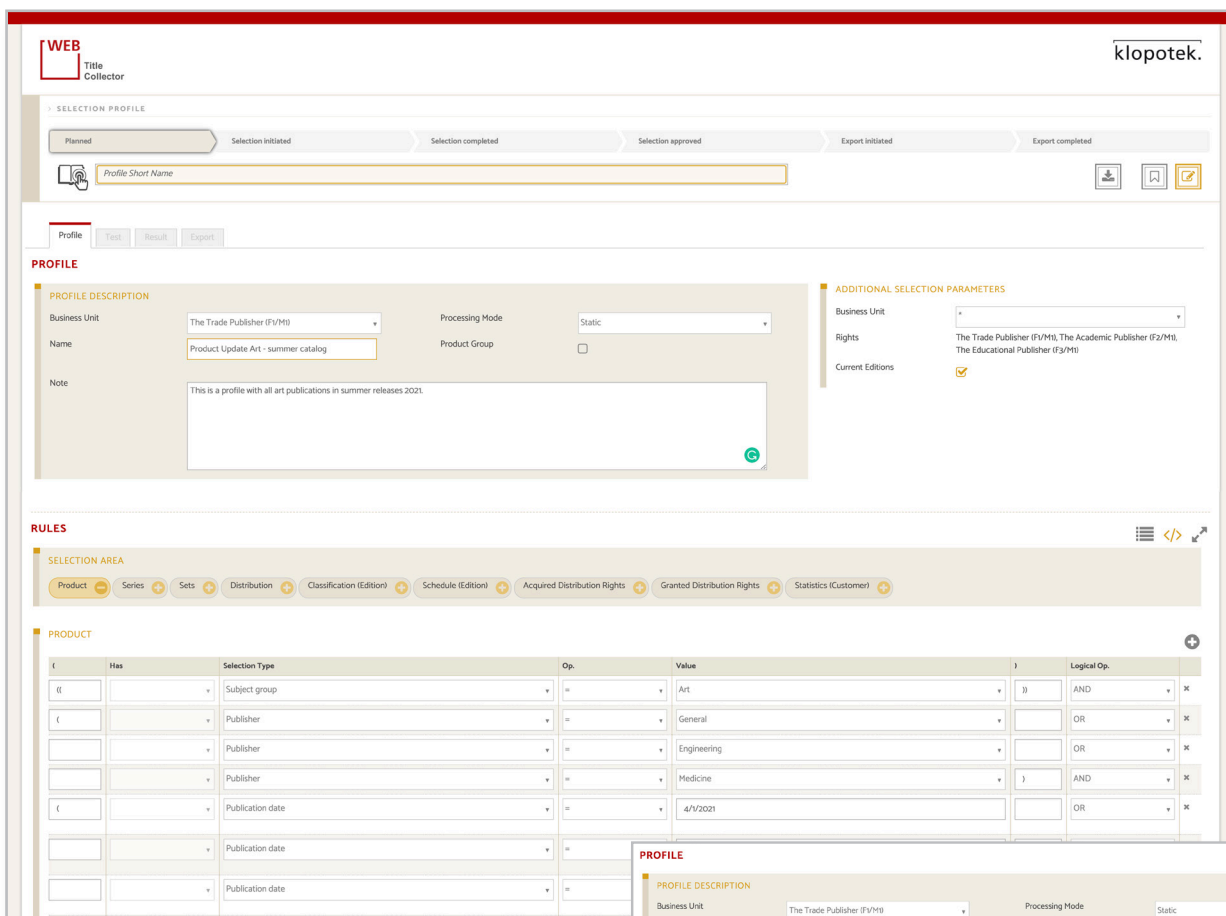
WEB
Title
Collector

klopotek.

> SELECTION PROFILE

Planned | Selection initiated | Selection completed | Selection approved | Export initiated | Export completed

Profile Short Name

Profile | Test | Result | Export

PROFILE

PROFILE DESCRIPTION

Business Unit: The Trade Publisher (F1/M1)
Processing Mode: Static
Name: Product Update Art - summer catalog
Product Group
Note: This is a profile with all art publications in summer releases 2021.

ADDITIONAL SELECTION PARAMETERS

Business Unit: *
Rights: The Trade Publisher (F1/M1), The Academic Publisher (F2/M1), The Educational Publisher (F3/M1)
Current Editions

RULES

SELECTION AREA

Product | Series | Sets | Distribution | Classification (Edition) | Schedule (Edition) | Acquired Distribution Rights | Granted Distribution Rights | Statistics (Customer)

PRODUCT

| ( | Has | Selection Type | Op. | Value | ) | Logical Op. |
|---|---|---|---|---|---|---|
| (( | | Subject group | = | Art | )) | AND |
| ( | | Publisher | = | General | | OR |
| | | Publisher | = | Engineering | | OR |
| | | Publisher | = | Medicine | ) | AND |
| ( | | Publication date | = | 4/1/2021 | | OR |
| | | Publication date | = | | | |
| | | Publication date | = | | | |

PROFILE

PROFILE DESCRIPTION

Business Unit: The Trade Publisher (F1/M1)
Processing Mode: Static